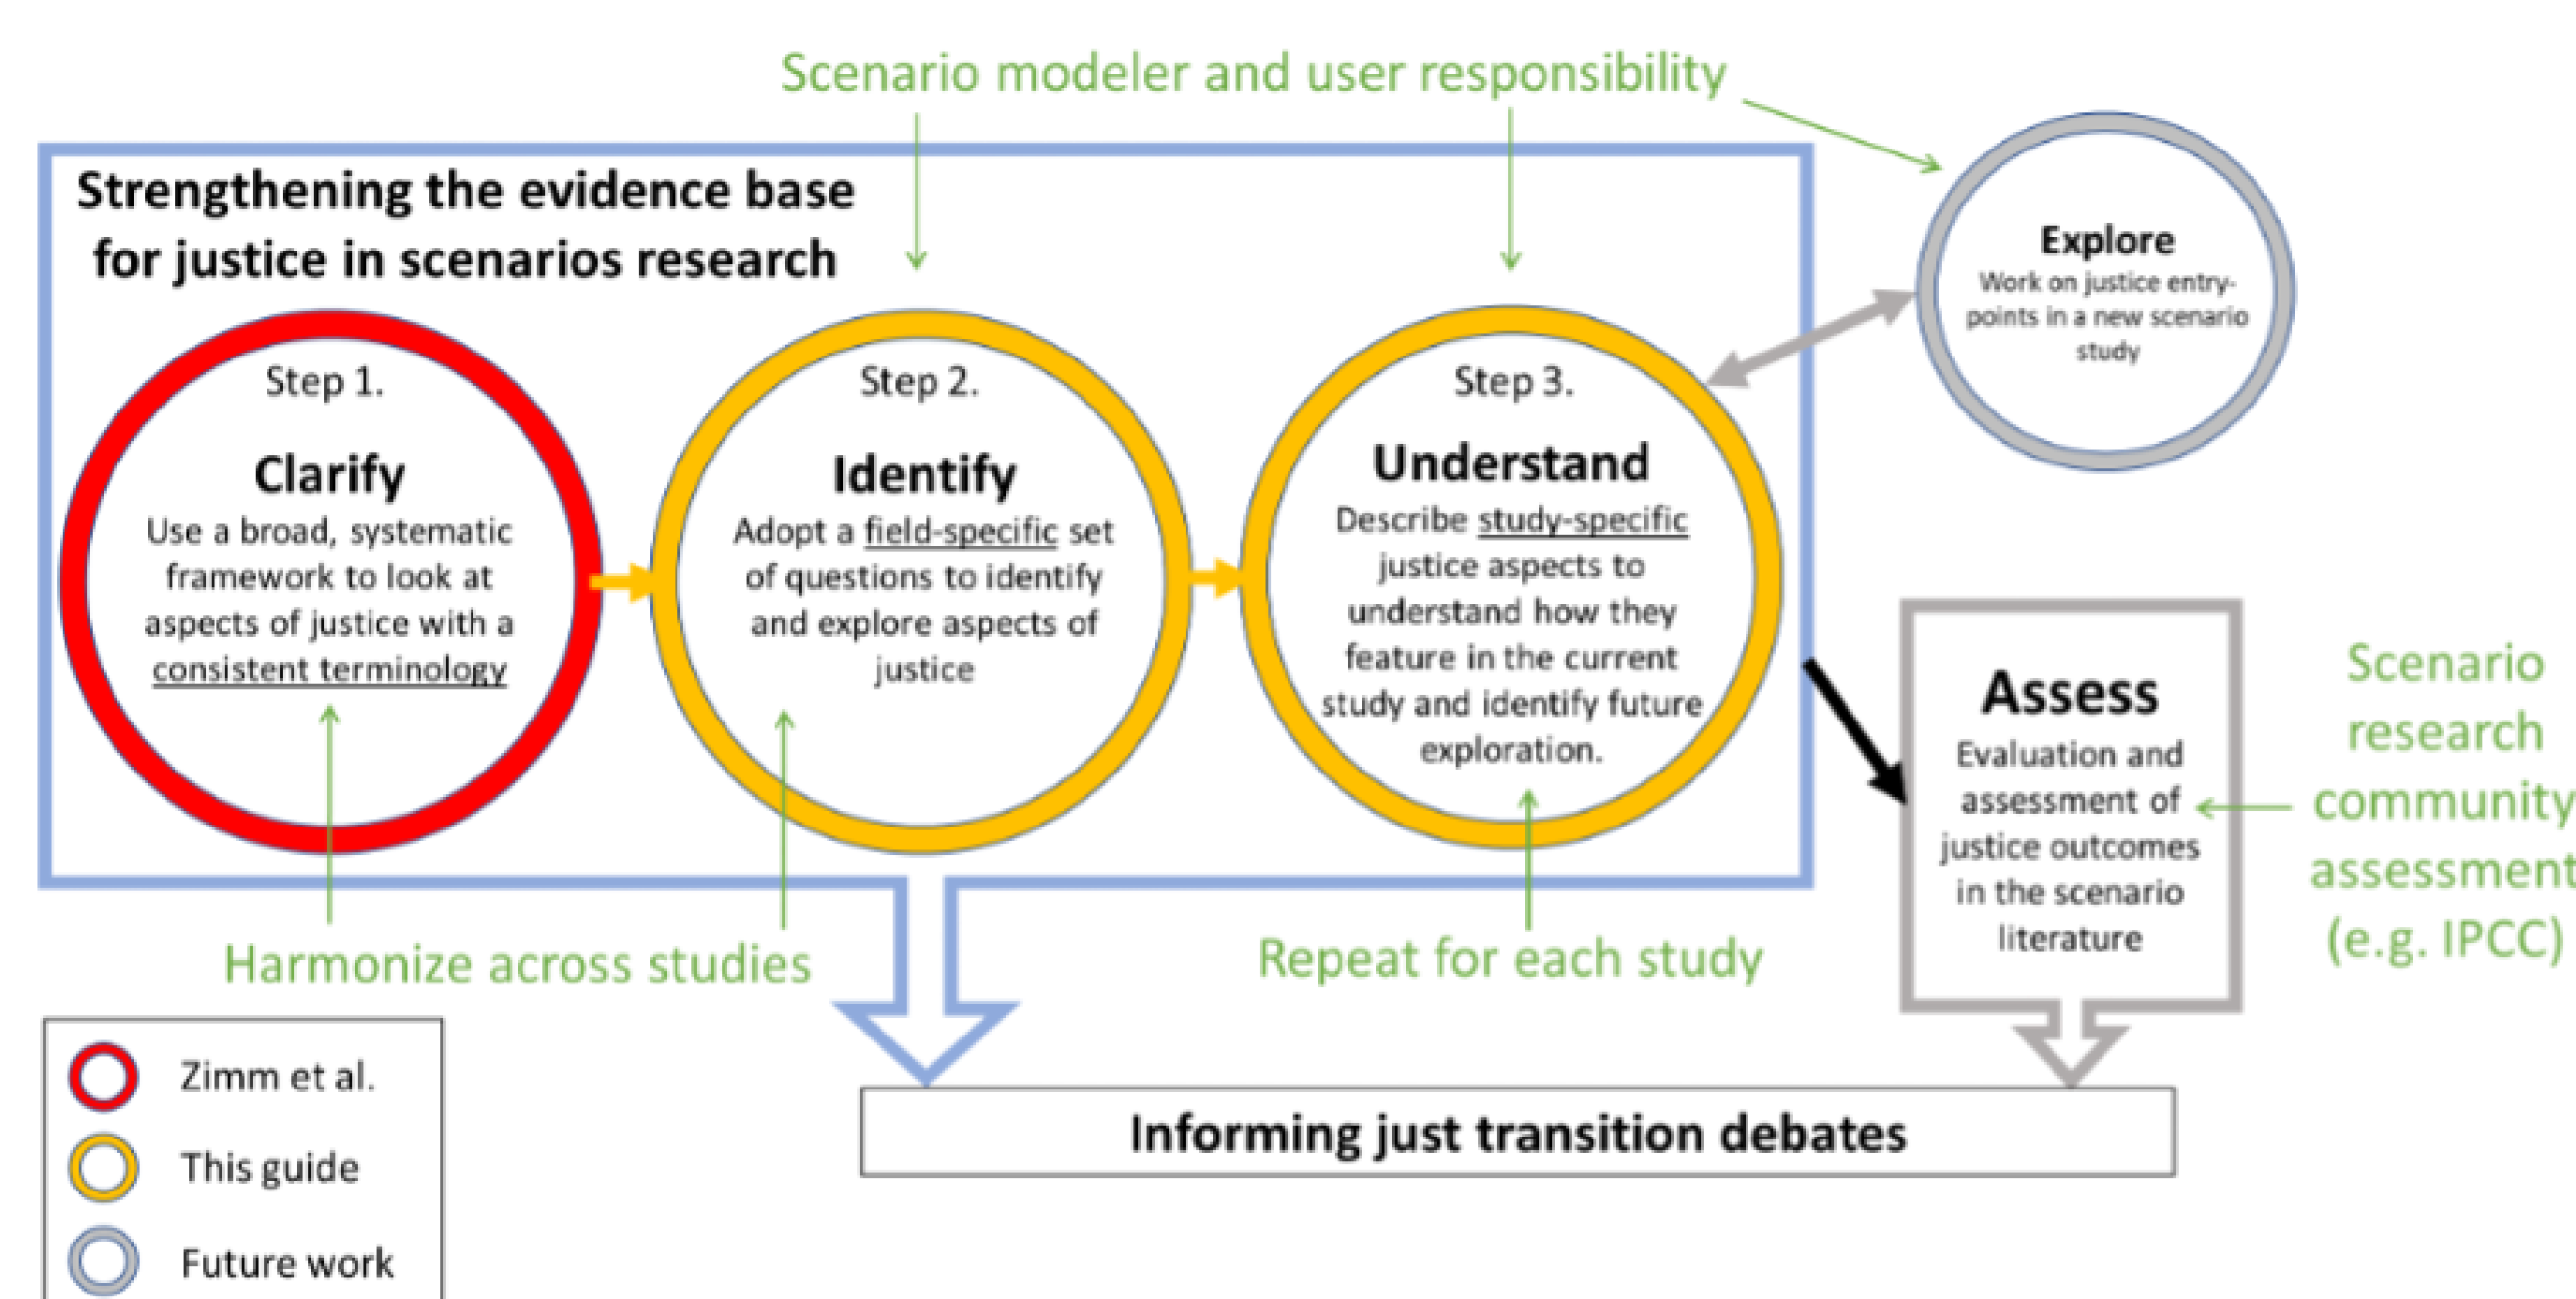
Scenario modeler and user responsibility

Strengthening the evidence base for justice in scenarios research

Step 1.
Clarify
Use a broad, systematic framework to look at aspects of justice with a consistent terminology

Step 2.
Identify
Adopt a field-specific set of questions to identify and explore aspects of justice

Step 3.
Understand
Describe study-specific justice aspects to understand how they feature in the current study and identify future exploration.

Explore
Work on justice entry-points in a new scenario study

Assess
Evaluation and assessment of justice outcomes in the scenario literature

Scenario research community assessment (e.g. IPCC)

Harmonize across studies

Repeat for each study

Informing just transition debates

Zimm et al.
This guide
Future work